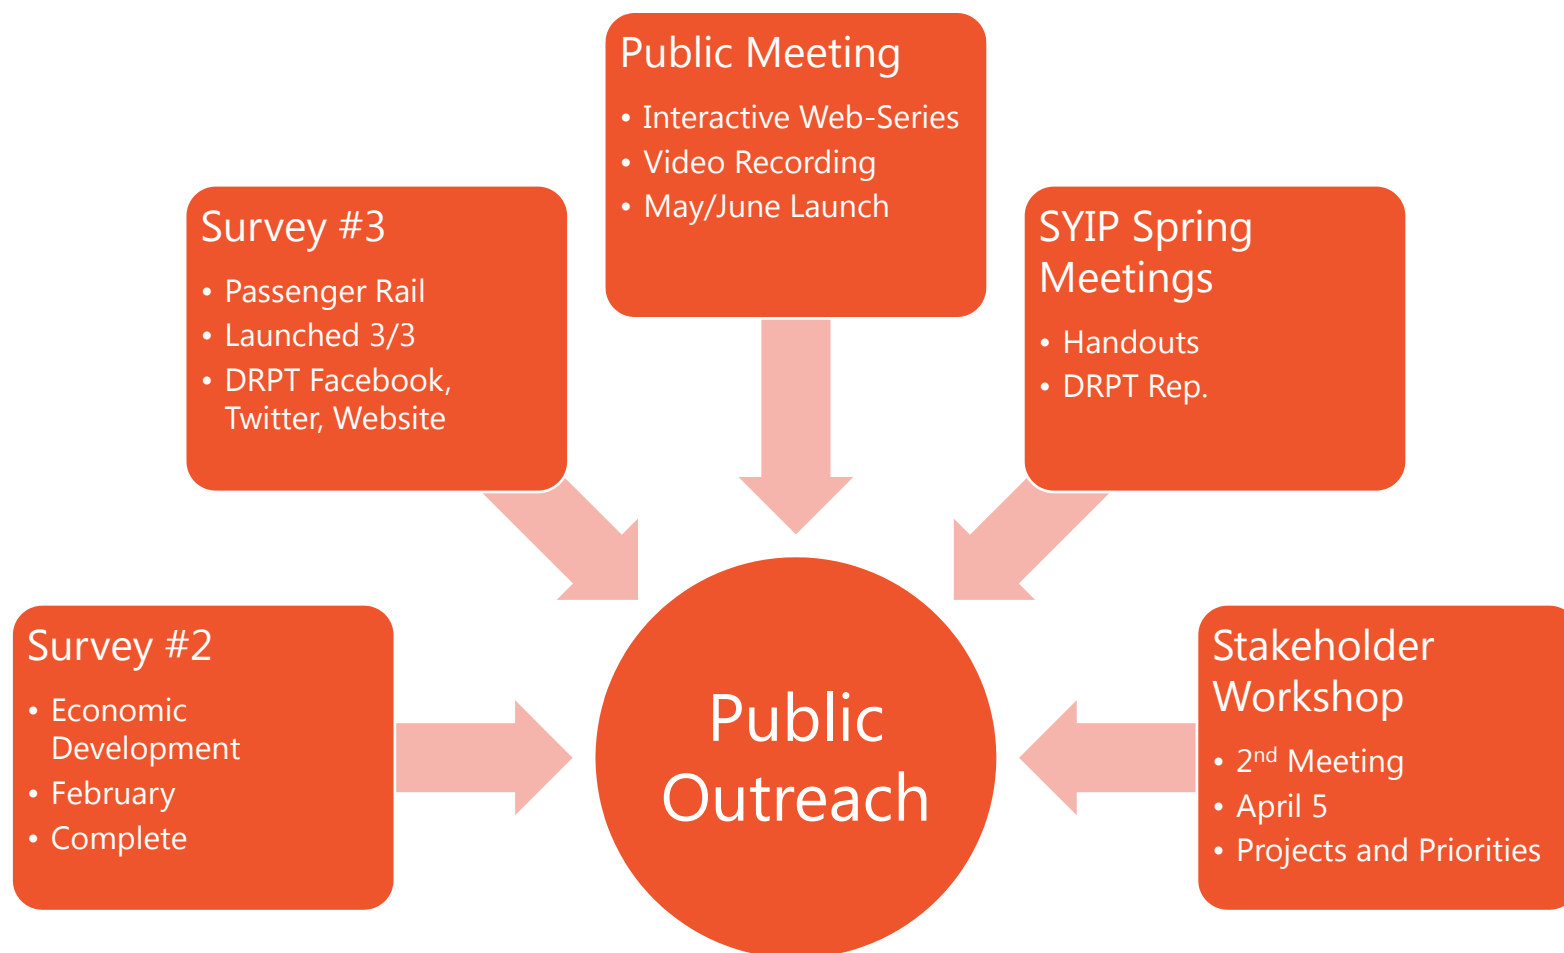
Public Meeting
• Interactive Web-Series
• Video Recording
• May/June Launch

Survey #3
• Passenger Rail
• Launched 3/3
• DRPT Facebook, Twitter, Website

SYIP Spring Meetings
• Handouts
• DRPT Rep.

Survey #2
• Economic Development
• February
• Complete

Public Outreach

Stakeholder Workshop
• 2$^{nd}$ Meeting
• April 5
• Projects and Priorities